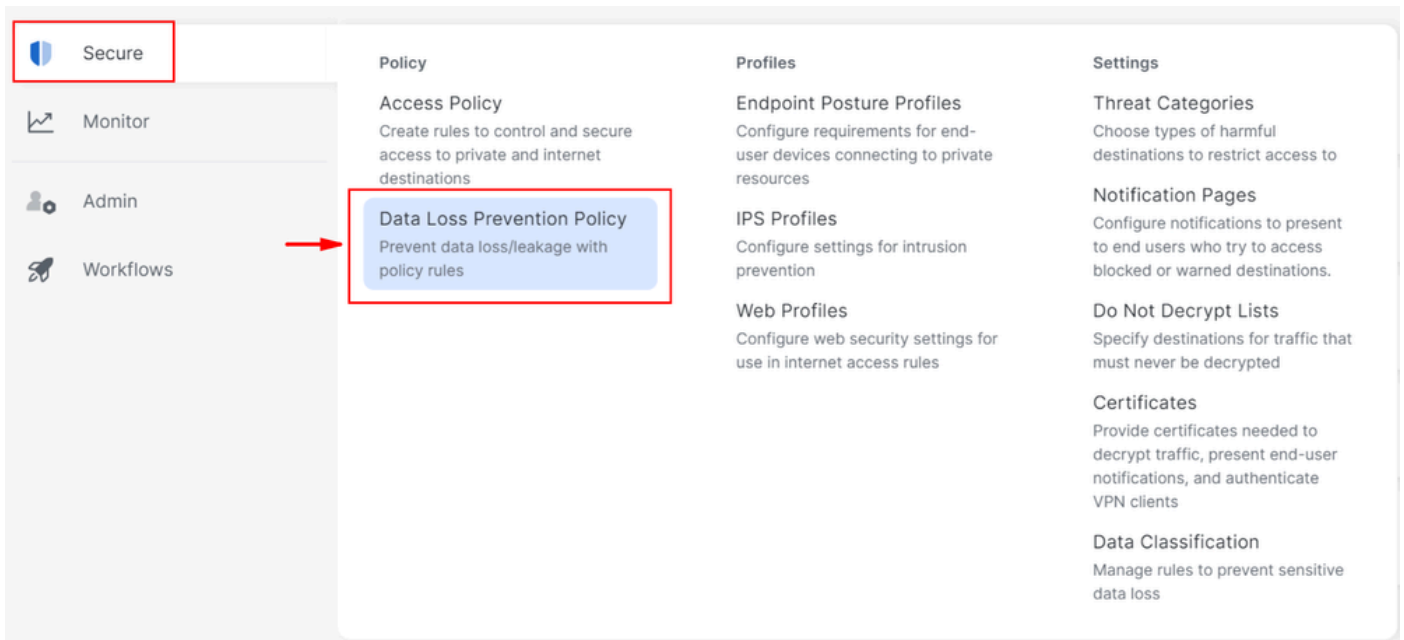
Secure

Monitor

Admin

Workflows

Policy

Access Policy
Create rules to control and secure access to private and internet destinations

Data Loss Prevention Policy
Prevent data loss/leakage with policy rules

Profiles

Endpoint Posture Profiles
Configure requirements for end-user devices connecting to private resources

IPS Profiles
Configure settings for intrusion prevention

Web Profiles
Configure web security settings for use in internet access rules

Settings

Threat Categories
Choose types of harmful destinations to restrict access to

Notification Pages
Configure notifications to present to end users who try to access blocked or warned destinations.

Do Not Decrypt Lists
Specify destinations for traffic that must never be decrypted

Certificates
Provide certificates needed to decrypt traffic, present end-user notifications, and authenticate VPN clients

Data Classification
Manage rules to prevent sensitive data loss